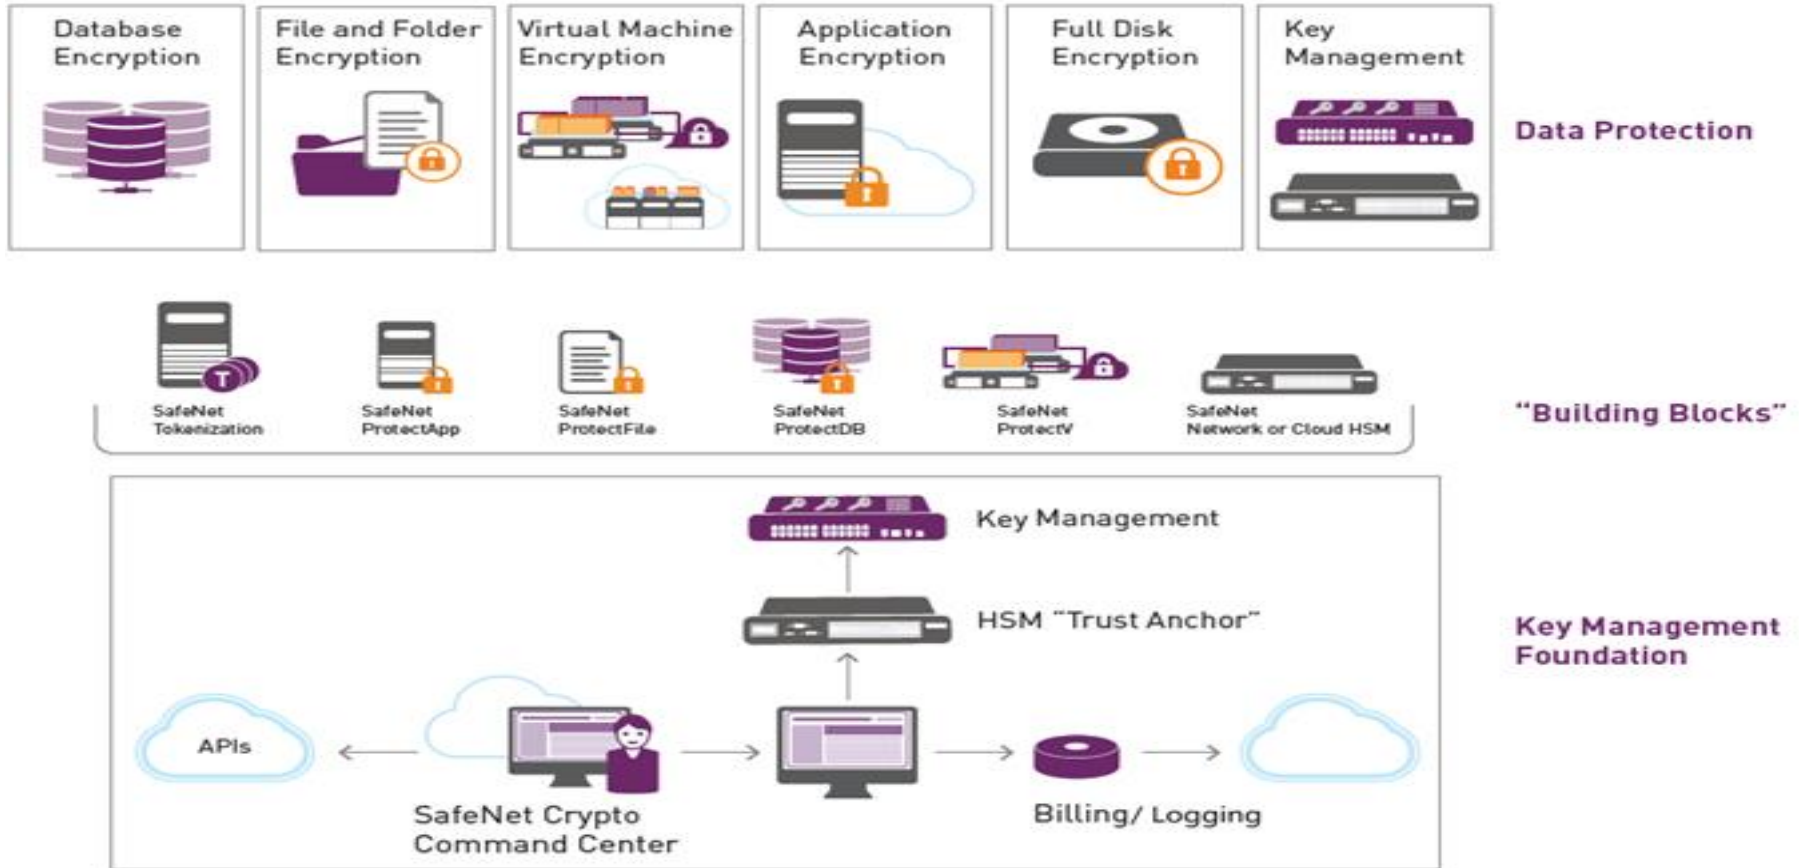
Database Encryption

File and Folder Encryption

Virtual Machine Encryption

Application Encryption

Full Disk Encryption

Key Management

Data Protection

SafeNet Tokenization

SafeNet ProtectApp

SafeNet ProtectFile

SafeNet ProtectDB

SafeNet ProtectV

SafeNet Network or Cloud HSM

"Building Blocks"

Key Management

HSM "Trust Anchor"

Key Management Foundation

APIs

SafeNet Crypto Command Center

Billing/ Logging